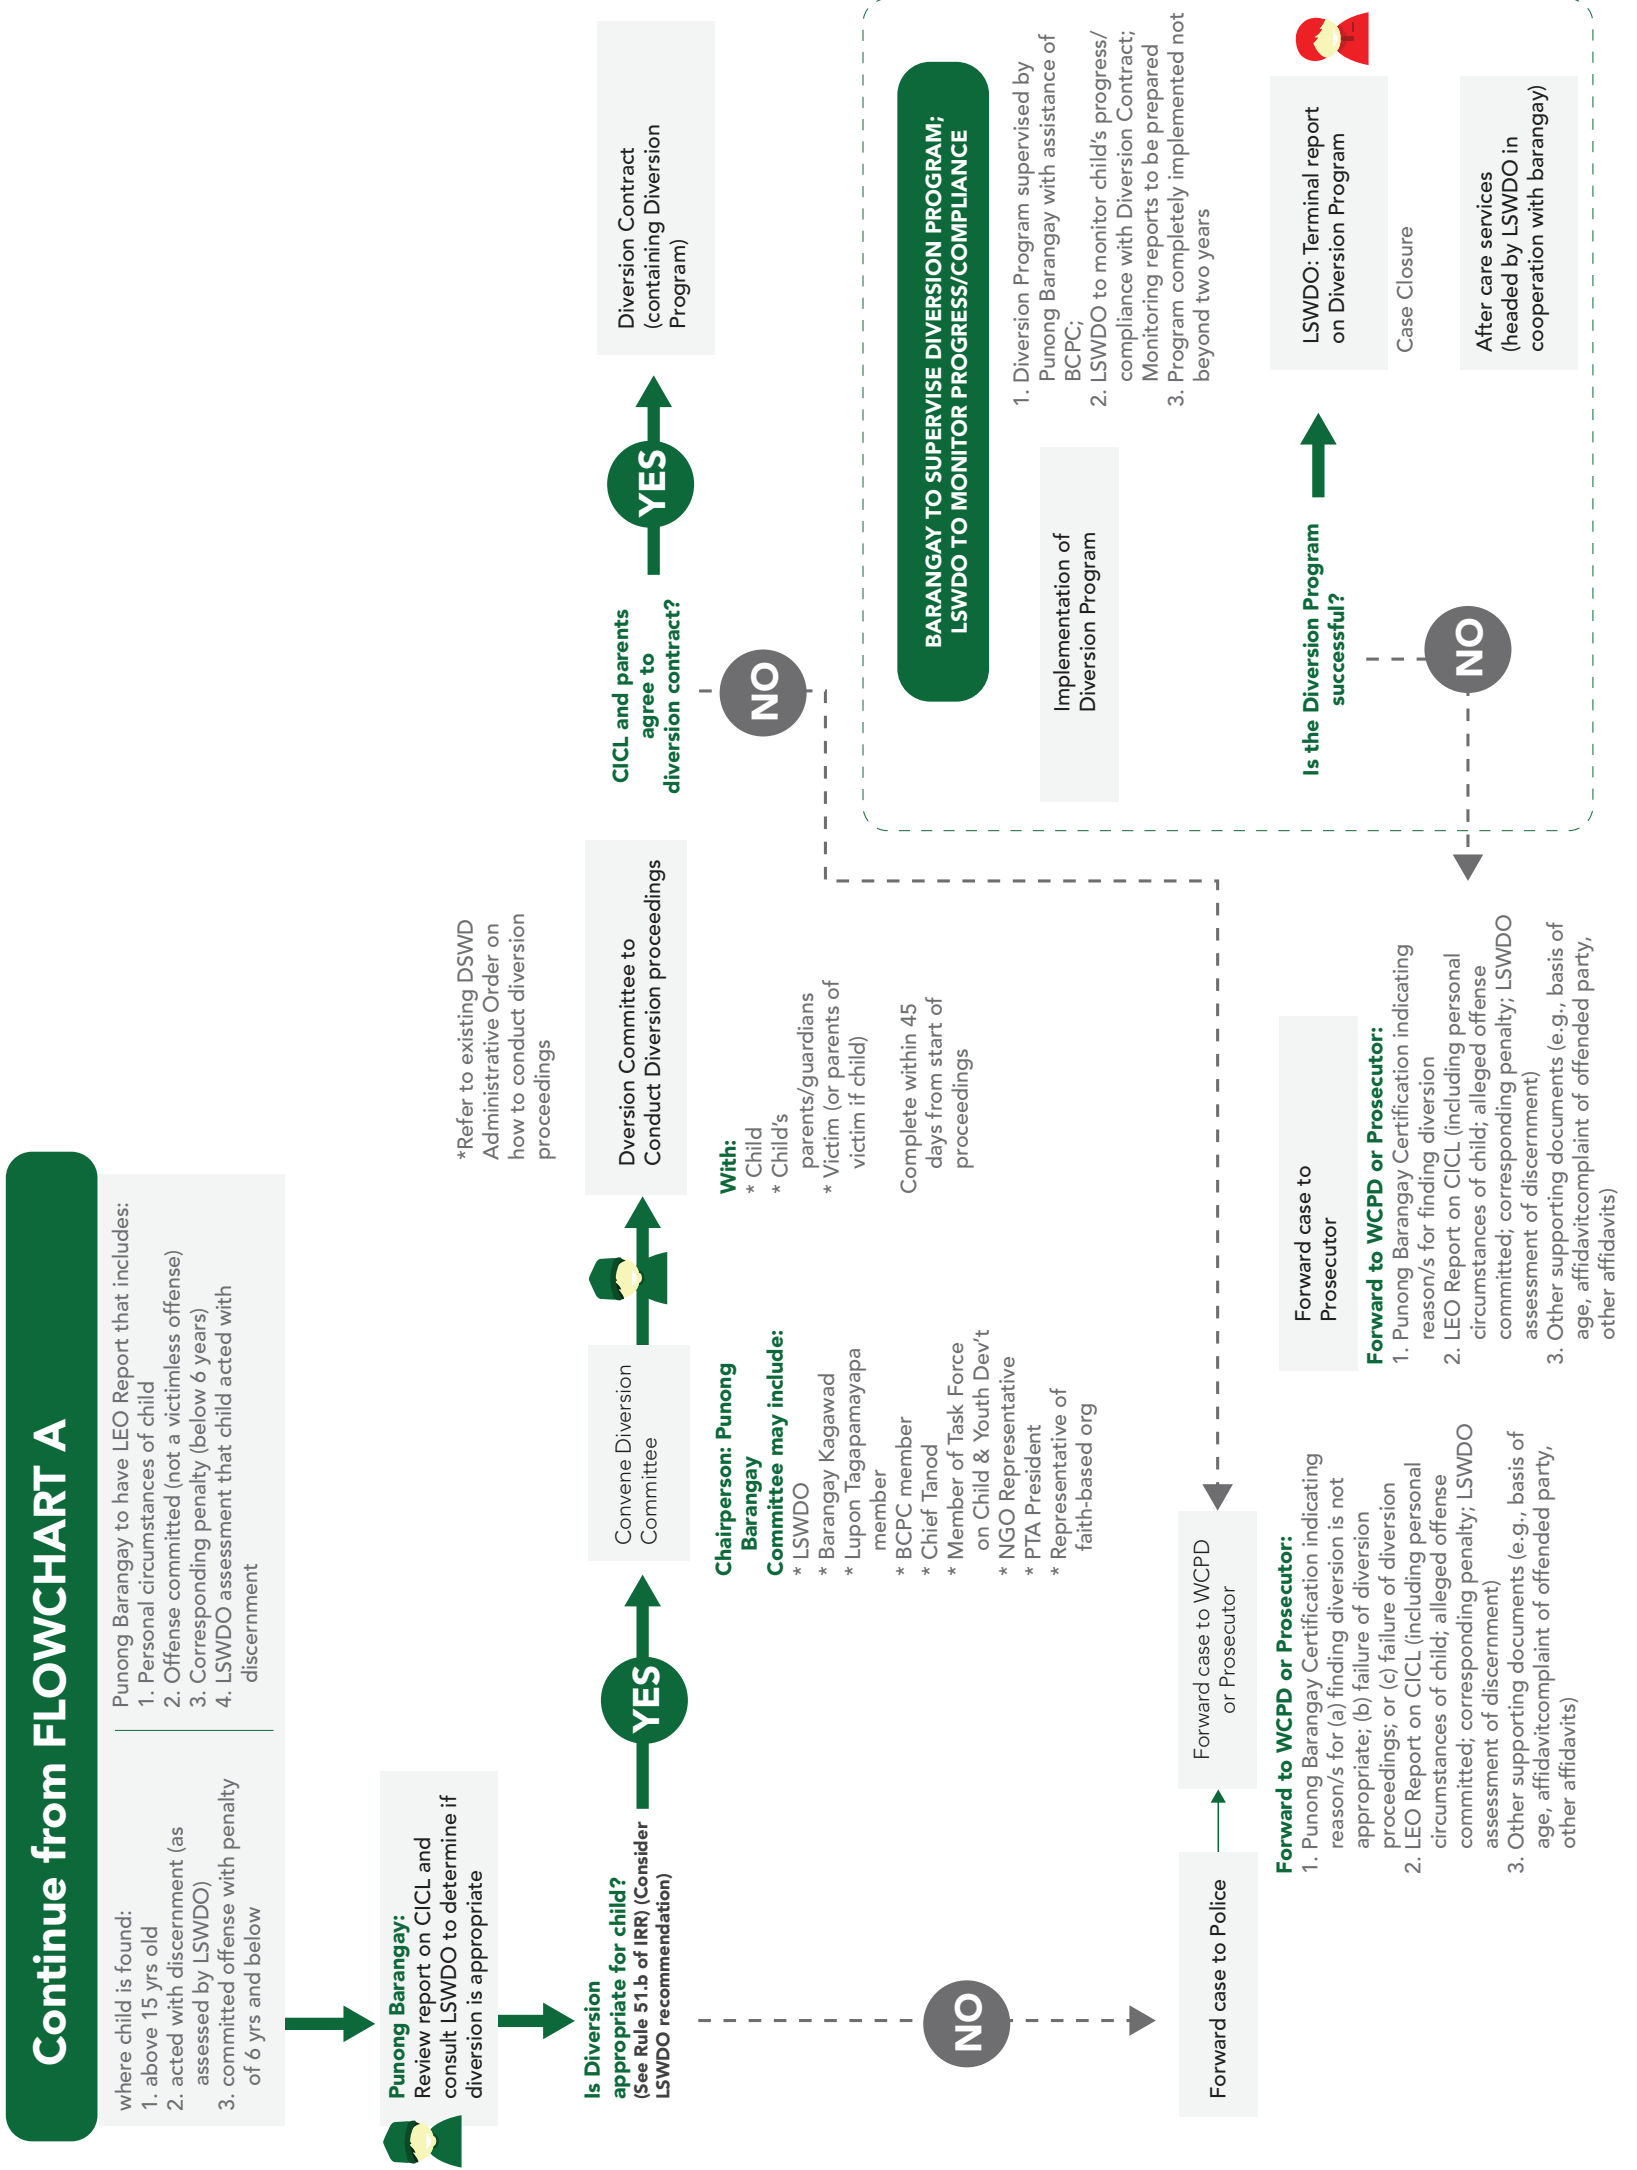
Continue from FLOWCHART A

where child is found:
1. above 15 yrs old
2. acted with discernment (as assessed by LSWDO)
3. committed offense with penalty of 6 yrs and below

Punong Barangay to have LEO Report that includes:
1. Personal circumstances of child
2. Offense committed (not a victimless offense)
3. Corresponding penalty (below 6 years)
4. LSWDO assessment that child acted with discernment

Punong Barangay: Review report on CICL and consult LSWDO to determine if diversion is appropriate

Is Diversion appropriate for child? (See Rule 51.b of IRR) (Consider LSWDO recommendation)

YES

Convene Diversion Committee

Dversion Committee to Conduct Diversion proceedings

*Refer to existing DSWD Administrative Order on how to conduct diversion proceedings

Chairperson: Punong Barangay
Committee may include:
* LSWDO
* Barangay Kagawad
* Lupon Tagapamayapa member
* BCPC member
* Chief Tanod
* Member of Task Force on Child & Youth Dev't
* NGO Representative
* PTA President
* Representative of faith-based org

With:
* Child
* Child's parents/guardians
* Victim (or parents of victim if child)

Complete within 45 days from start of proceedings

CICL and parents agree to diversion contract?

YES

Diversion Contract (containing Diversion Program)

NO

NO

Forward case to Police

Forward case to WCPD or Prosecutor

Forward to WCPD or Prosecutor:
1. Punong Barangay Certification indicating reason/s for (a) finding diversion is not appropriate; (b) failure of diversion proceedings; or (c) failure of diversion
2. LEO Report on CICL (including personal circumstances of child; alleged offense committed; corresponding penalty; LSWDO assessment of discernment)
3. Other supporting documents (e.g., basis of age, affidavitcomplaint of offended party, other affidavits)

BARANGAY TO SUPERVISE DIVERSION PROGRAM; LSWDO TO MONITOR PROGRESS/COMPLIANCE

Implementation of Diversion Program

1. Diversion Program supervised by Punong Barangay with assistance of BCPC;
2. LSWDO to monitor child's progress/ compliance with Diversion Contract; Monitoring reports to be prepared
3. Program completely implemented not beyond two years

Is the Diversion Program successful?

LSWDO: Terminal report on Diversion Program

Case Closure

After care services (headed by LSWDO in cooperation with barangay)

NO

Forward case to Prosecutor

Forward to WCPD or Prosecutor:
1. Punong Barangay Certification indicating reason/s for finding diversion
2. LEO Report on CICL (including personal circumstances of child; alleged offense committed; corresponding penalty; LSWDO assessment of discernment)
3. Other supporting documents (e.g., basis of age, affidavitcomplaint of offended party, other affidavits)